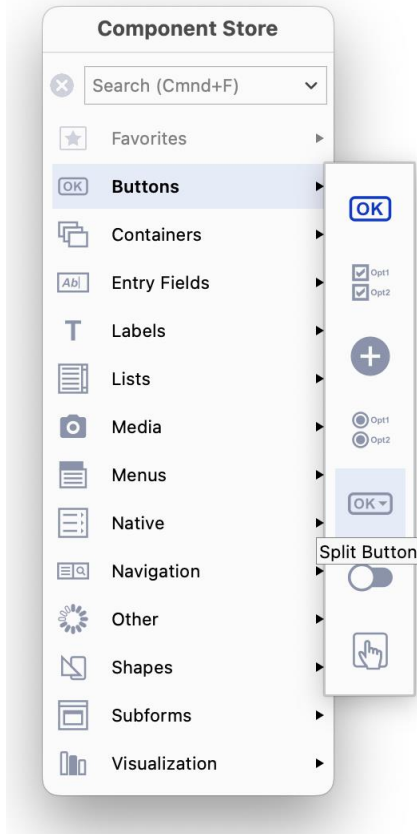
Component Store

Search (Cmnd+F)

Favorites

OK Buttons

Containers

Ab| Entry Fields

T Labels

Lists

Media

Menus

Native

Navigation

Other

Shapes

Subforms

Visualization

OK

Opt1
Opt2

Opt1
Opt2

OK

Split Button